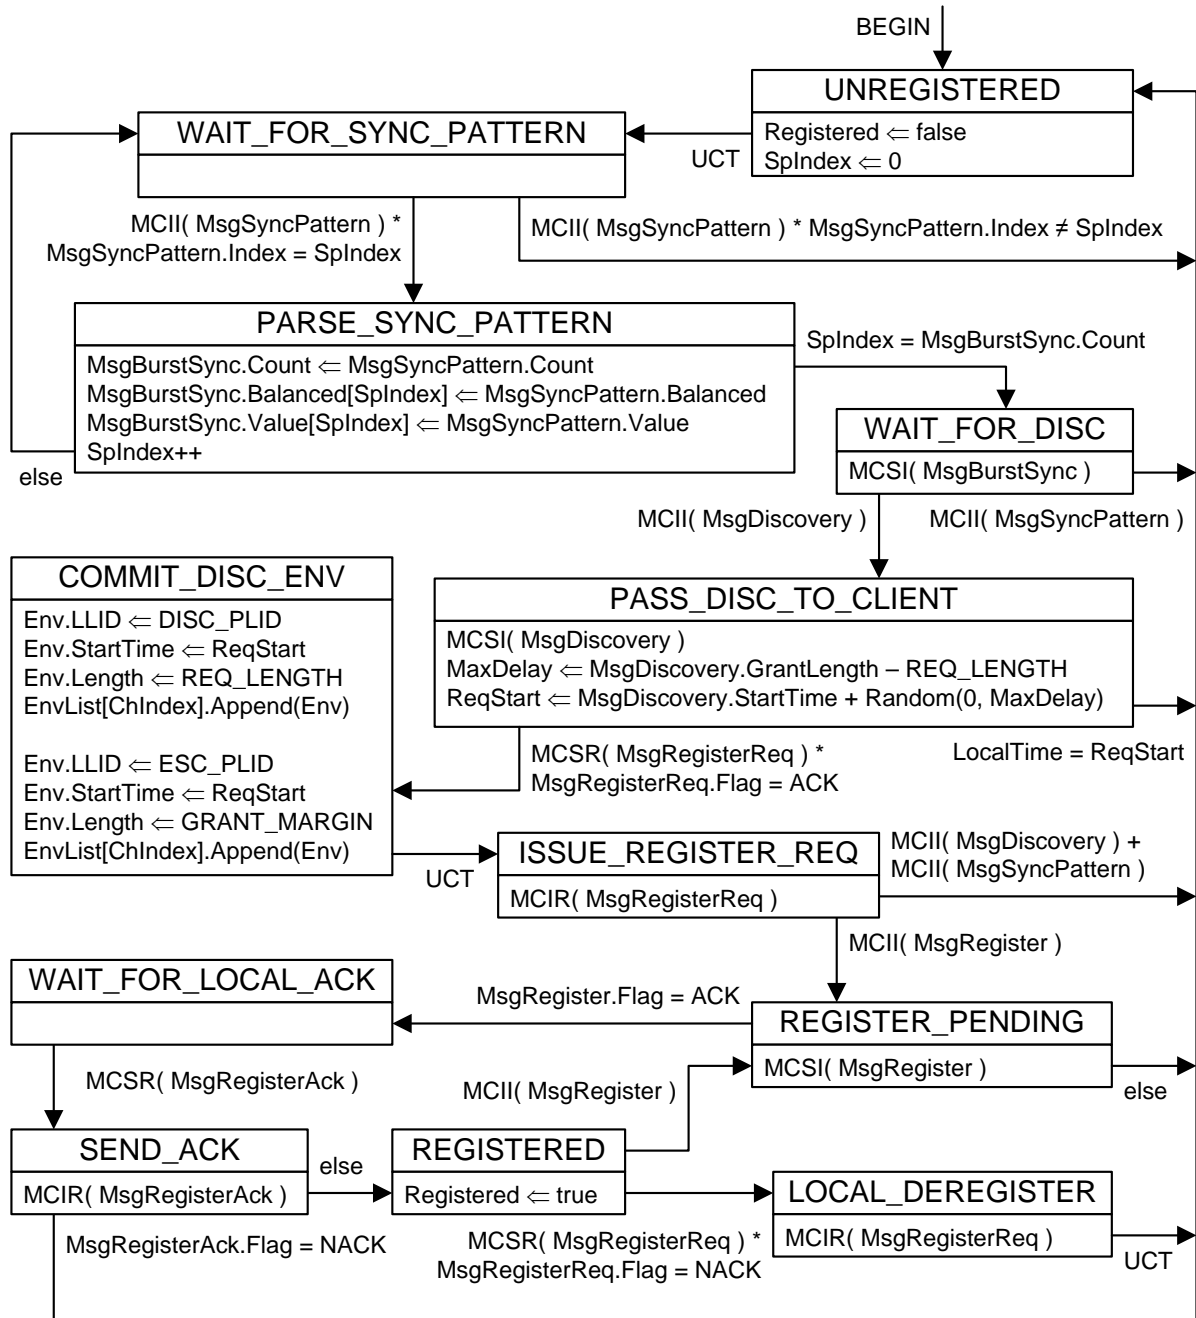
BEGIN

UNREGISTERED

Registered $\Leftarrow$ false
SpIndex $\Leftarrow$ 0

UCT

WAIT_FOR_SYNC_PATTERN

MCII( MsgSyncPattern ) * MsgSyncPattern.Index = SpIndex

MCII( MsgSyncPattern ) * MsgSyncPattern.Index ≠ SpIndex

PARSE_SYNC_PATTERN

MsgBurstSync.Count $\Leftarrow$ MsgSyncPattern.Count
MsgBurstSync.Balanced[SpIndex] $\Leftarrow$ MsgSyncPattern.Balanced
MsgBurstSync.Value[SpIndex] $\Leftarrow$ MsgSyncPattern.Value
SpIndex++

else

SpIndex = MsgBurstSync.Count

WAIT_FOR_DISC

MCSI( MsgBurstSync )

MCII( MsgDiscovery )

MCII( MsgSyncPattern )

COMMIT_DISC_ENV

Env.LLID $\Leftarrow$ DISC_PLID
Env.StartTime $\Leftarrow$ ReqStart
Env.Length $\Leftarrow$ REQ_LENGTH
EnvList[ChIndex].Append(Env)

Env.LLID $\Leftarrow$ ESC_PLID
Env.StartTime $\Leftarrow$ ReqStart
Env.Length $\Leftarrow$ GRANT_MARGIN
EnvList[ChIndex].Append(Env)

PASS_DISC_TO_CLIENT

MCSI( MsgDiscovery )
MaxDelay $\Leftarrow$ MsgDiscovery.GrantLength – REQ_LENGTH
ReqStart $\Leftarrow$ MsgDiscovery.StartTime + Random(0, MaxDelay)

MCSR( MsgRegisterReq ) * MsgRegisterReq.Flag = ACK

LocalTime = ReqStart

UCT

ISSUE_REGISTER_REQ

MCIR( MsgRegisterReq )

MCII( MsgDiscovery ) + MCII( MsgSyncPattern )

MCII( MsgRegister )

WAIT_FOR_LOCAL_ACK

MsgRegister.Flag = ACK

REGISTER_PENDING

MCSI( MsgRegister )

else

MCSR( MsgRegisterAck )

MCII( MsgRegister )

SEND_ACK

MCIR( MsgRegisterAck )

else

REGISTERED

Registered $\Leftarrow$ true

LOCAL_DEREGISTER

MCIR( MsgRegisterReq )

MsgRegisterAck.Flag = NACK

MCSR( MsgRegisterReq ) * MsgRegisterReq.Flag = NACK

UCT